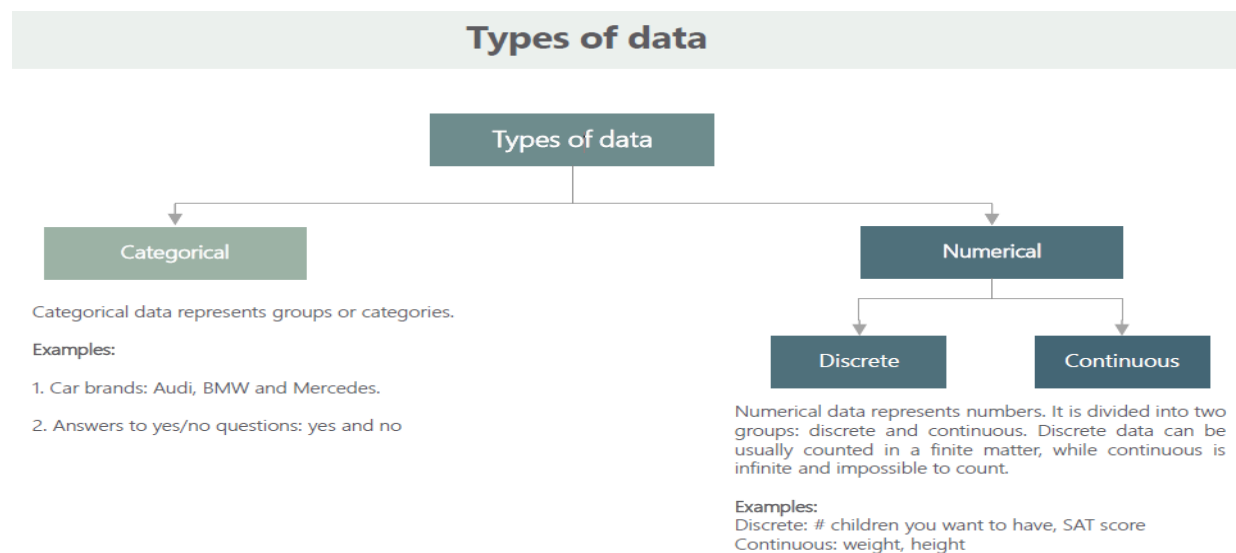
Types of data

Types of data

Categorical

Numerical

Categorical data represents groups or categories.

Examples:

1. Car brands: Audi, BMW and Mercedes.

2. Answers to yes/no questions: yes and no

Discrete

Continuous

Numerical data represents numbers. It is divided into two groups: discrete and continuous. Discrete data can be usually counted in a finite matter, while continuous is infinite and impossible to count.

Examples:
Discrete: # children you want to have, SAT score
Continuous: weight, height